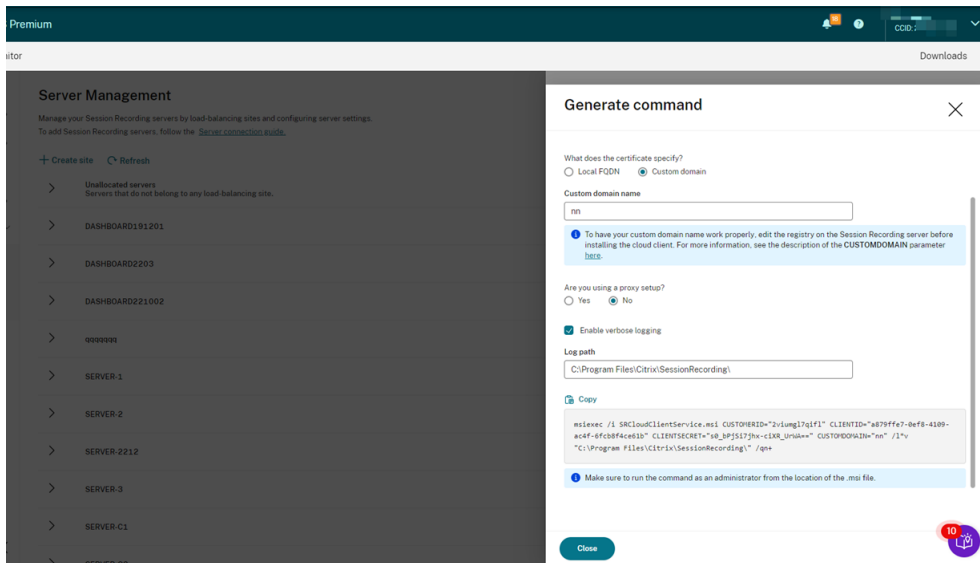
Premium

CCID:

itor

Downloads

Server Management

Manage your Session Recording servers by load-balancing sites and configuring server settings.
To add Session Recording servers, follow the Server connection guide.

+ Create site   Refresh

Unallocated servers
Servers that do not belong to any load-balancing site.

DASHBOARD191201

DASHBOARD2203

DASHBOARD221002

qqqqqq

SERVER-1

SERVER-2

SERVER-2212

SERVER-3

SERVER-C1

Generate command

What does the certificate specify?
Local FQDN   Custom domain

Custom domain name

nn

To have your custom domain name work properly, edit the registry on the Session Recording server before installing the cloud client. For more information, see the description of the CUSTOMDOMAIN parameter here.

Are you using a proxy setup?
Yes   No

Enable verbose logging

Log path

C:\Program Files\Citrix\SessionRecording\

Copy

msiexec /i SRCloudClientService.msi CUSTOMERID="2viumgl7qifl" CLIENTID="a879ffe7-0ef8-4109-ac4f-6fcb8f4ce61b" CLIENTSECRET="s0_bPj5i7jhx-ciXR_UrwA==" CUSTOMDOMAIN="nn" /l*v "C:\Program Files\Citrix\SessionRecording\" /qn+

Make sure to run the command as an administrator from the location of the .msi file.

Close

10